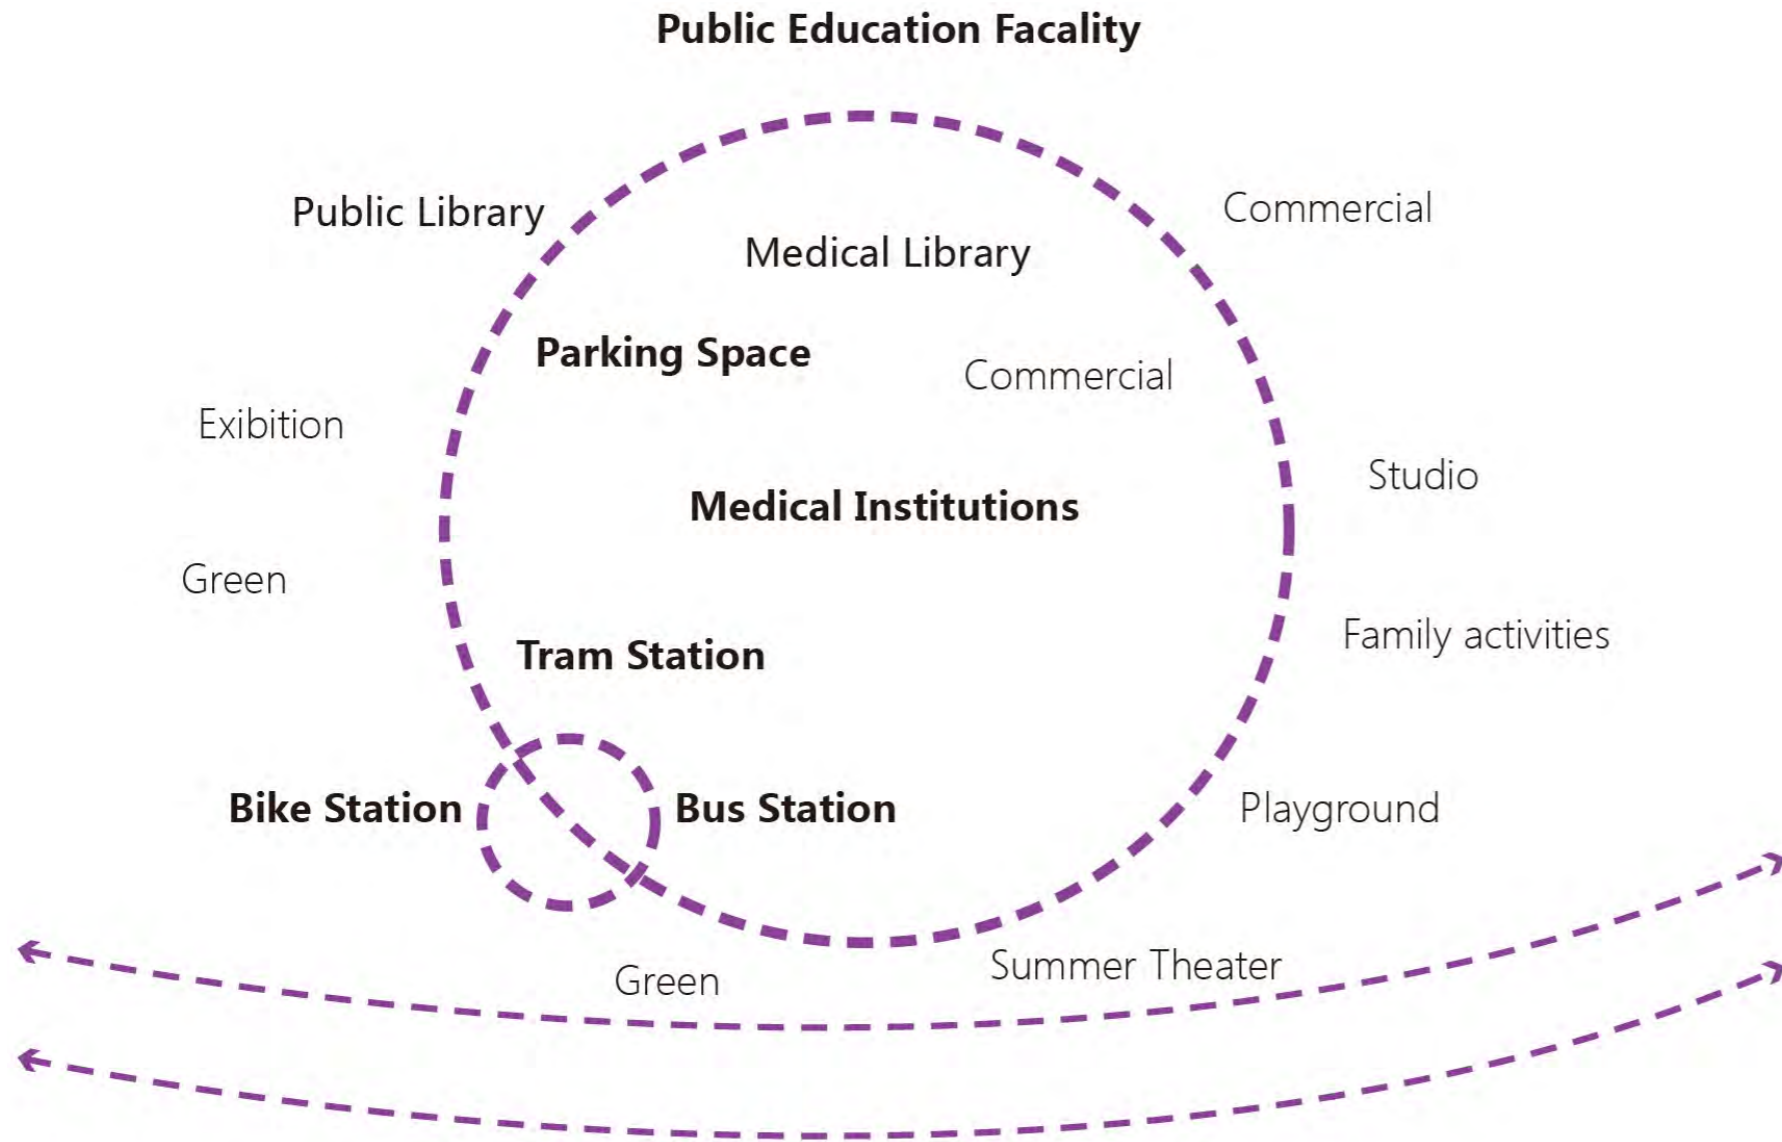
Public Education Facality

Public Library

Commercial

Medical Library

Parking Space

Commercial

Exibition

Studio

Medical Institutions

Green

Family activities

Tram Station

Bike Station

Bus Station

Playground

Summer Theater

Green